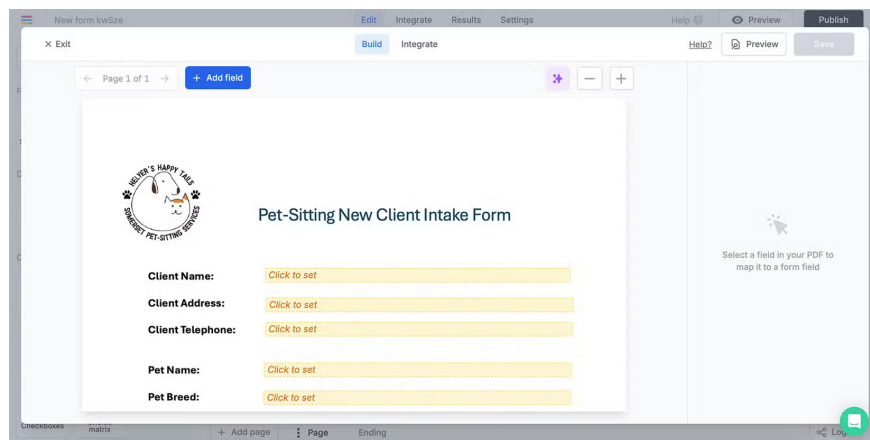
New form kwSze
Edit Integrate Results Settings
Help Preview Publish

× Exit
Build Integrate
Help? Preview Save

← Page 1 of 1 →
+ Add field

HELYER'S HAPPY TAILS
SOMERSET PET-SITTING SERVICES

Pet-Sitting New Client Intake Form

Client Name: Click to set
Client Address: Click to set
Client Telephone: Click to set

Pet Name: Click to set
Pet Breed: Click to set

Select a field in your PDF to map it to a form field

Checkboxes
matrix
+ Add page
Page
Ending
Log